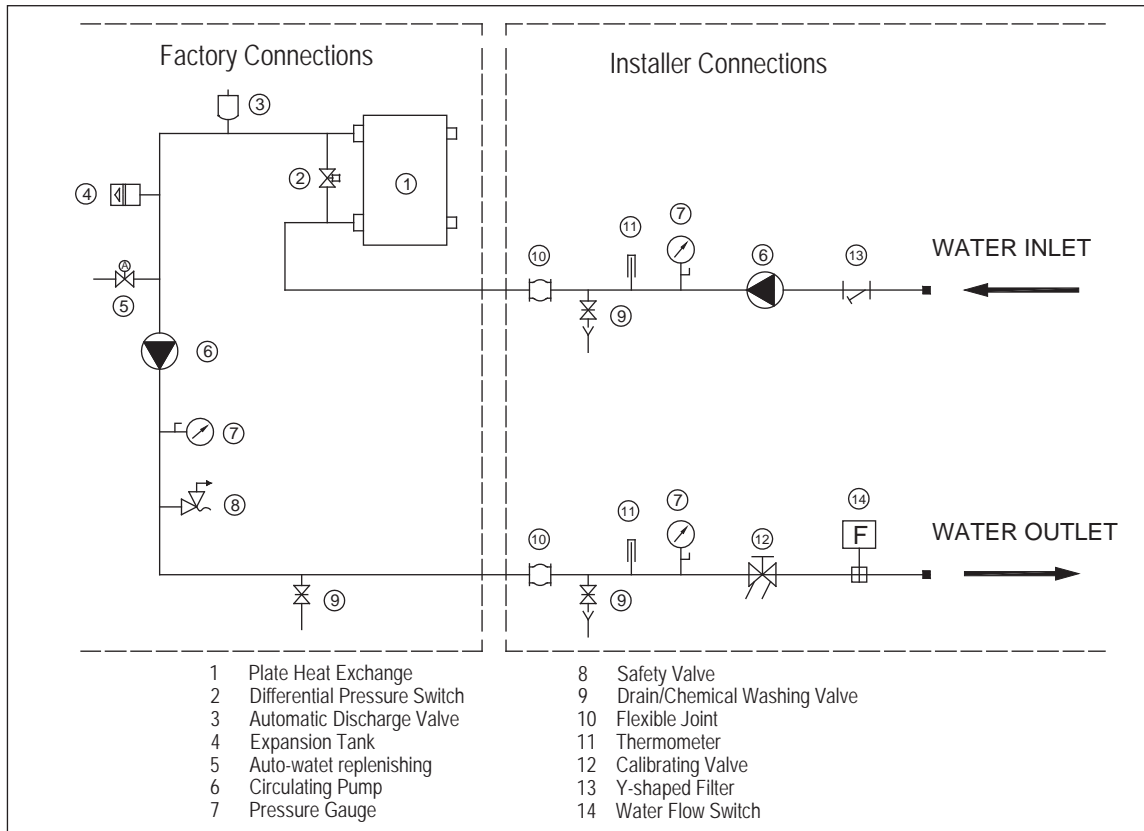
Factory Connections

Installer Connections

③
②
①
④
Ⓐ
⑤
⑥
⑦
⑧
⑨

⑩
⑪
⑦
⑥
⑬
WATER INLET
⑨

⑩
⑪
⑦
⑫
⑭
F
WATER OUTLET
⑨

1 Plate Heat Exchange
2 Differential Pressure Switch
3 Automatic Discharge Valve
4 Expansion Tank
5 Auto-watet replenishing
6 Circulating Pump
7 Pressure Gauge

8 Safety Valve
9 Drain/Chemical Washing Valve
10 Flexible Joint
11 Thermometer
12 Calibrating Valve
13 Y-shaped Filter
14 Water Flow Switch